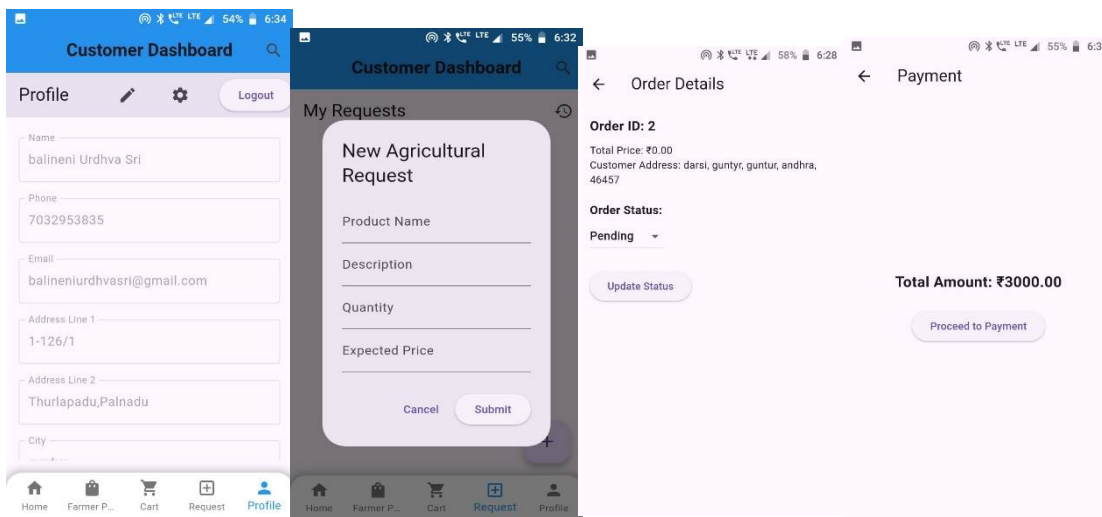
54% 6:34

Customer Dashboard

Profile

Logout

Name
balineni Urdhva Sri

Phone
7032953835

Email
balineniurdhvasri@gmail.com

Address Line 1
1-126/1

Address Line 2
Thurlapadu,Palnadu

City
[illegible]

Home Farmer P... Cart Request Profile

55% 6:32

Customer Dashboard

My Requests

New Agricultural Request

Product Name

Description

Quantity

Expected Price

Cancel Submit

Home Farmer P... Cart Request Profile

58% 6:28

Order Details

Order ID: 2

Total Price: ₹0.00
Customer Address: darsi, guntyr, guntur, andhra, 46457

Order Status:

Pending

Update Status

55% 6:3

Payment

Total Amount: ₹3000.00

Proceed to Payment